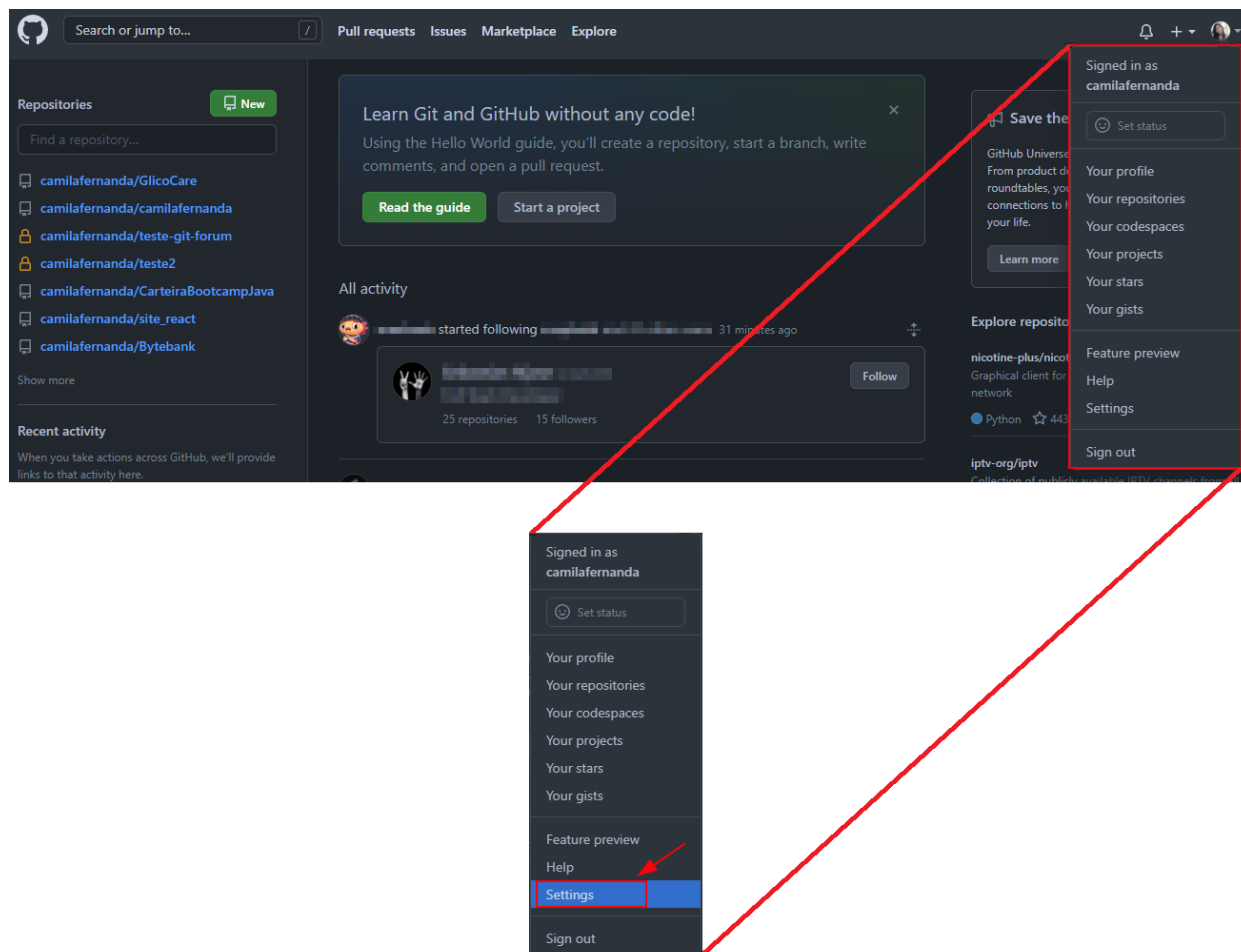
Search or jump to... / Pull requests Issues Marketplace Explore

Repositories New

Find a repository...

camilafernanda/GlicoCare
camilafernanda/camilafernanda
camilafernanda/teste-git-forum
camilafernanda/teste2
camilafernanda/CarteiraBootcampJava
camilafernanda/site_react
camilafernanda/Bytebank

Show more

Recent activity

When you take actions across GitHub, we'll provide links to that activity here.

Learn Git and GitHub without any code!

Using the Hello World guide, you'll create a repository, start a branch, write comments, and open a pull request.

Read the guide Start a project

All activity

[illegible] started following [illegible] 31 minutes ago

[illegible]

Follow

25 repositories 15 followers

Save the

GitHub Universe From product de roundtables, you connections to your life.

Learn more

Explore reposito

nicotine-plus/nicot
Graphical client for network

Python 443

iptv-org/iptv
Collection of publicly available IPTV channels from

Signed in as
camilafernanda

Set status

Your profile
Your repositories
Your codespaces
Your projects
Your stars
Your gists

Feature preview
Help
Settings

Sign out

Signed in as
camilafernanda

Set status

Your profile
Your repositories
Your codespaces
Your projects
Your stars
Your gists

Feature preview
Help
Settings

Sign out